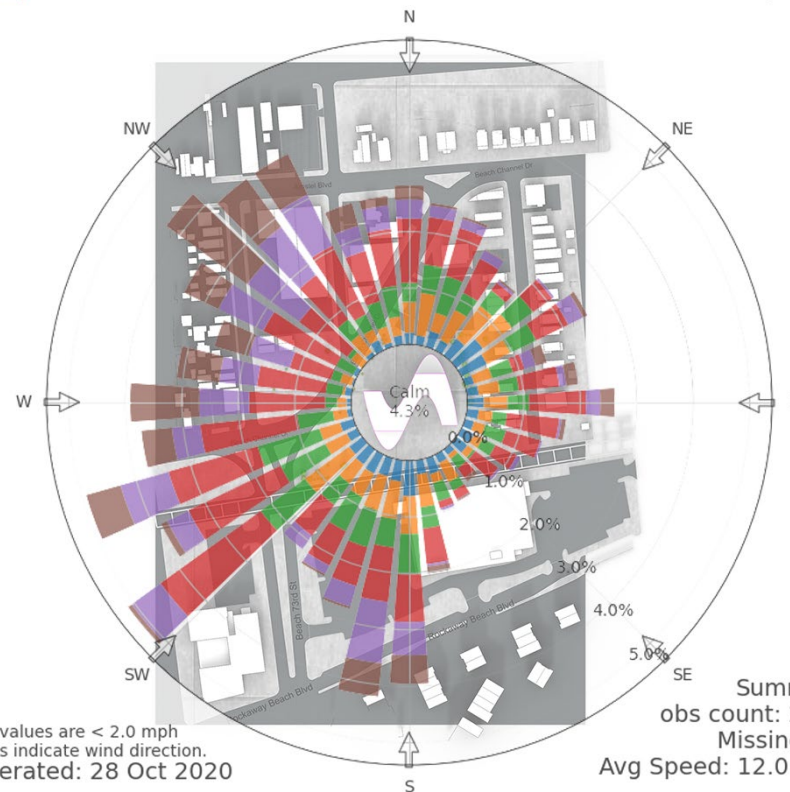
N

NW

NE

W

SW

SE

S

Calm
4.3%

0.0%

1.0%

2.0%

3.0%

4.0%

5.0%

Beach Channel Dr

Rockaway Beach Blvd

Beach 73rd St

Rockaway Beach Blvd

values are < 2.0 mph
s indicate wind direction.
erated: 28 Oct 2020

Sumr
obs count: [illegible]
Missin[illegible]
Avg Speed: 12.0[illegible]